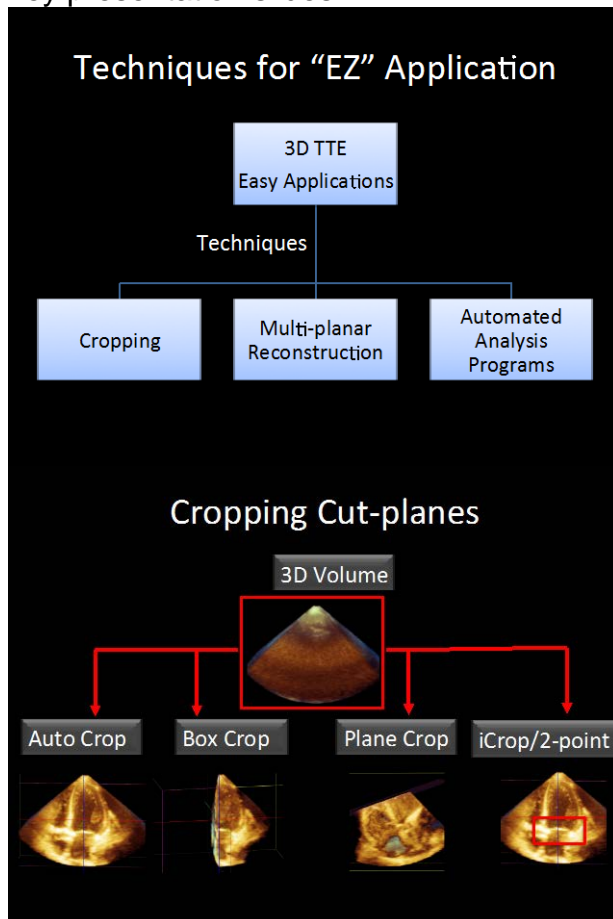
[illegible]

Techniques for "EZ" Application

3D TTE
Easy Applications

Techniques

Cropping

Multi-planar Reconstruction

Automated Analysis Programs

Cropping Cut-planes

3D Volume

Auto Crop

Box Crop

Plane Crop

iCrop/2-point